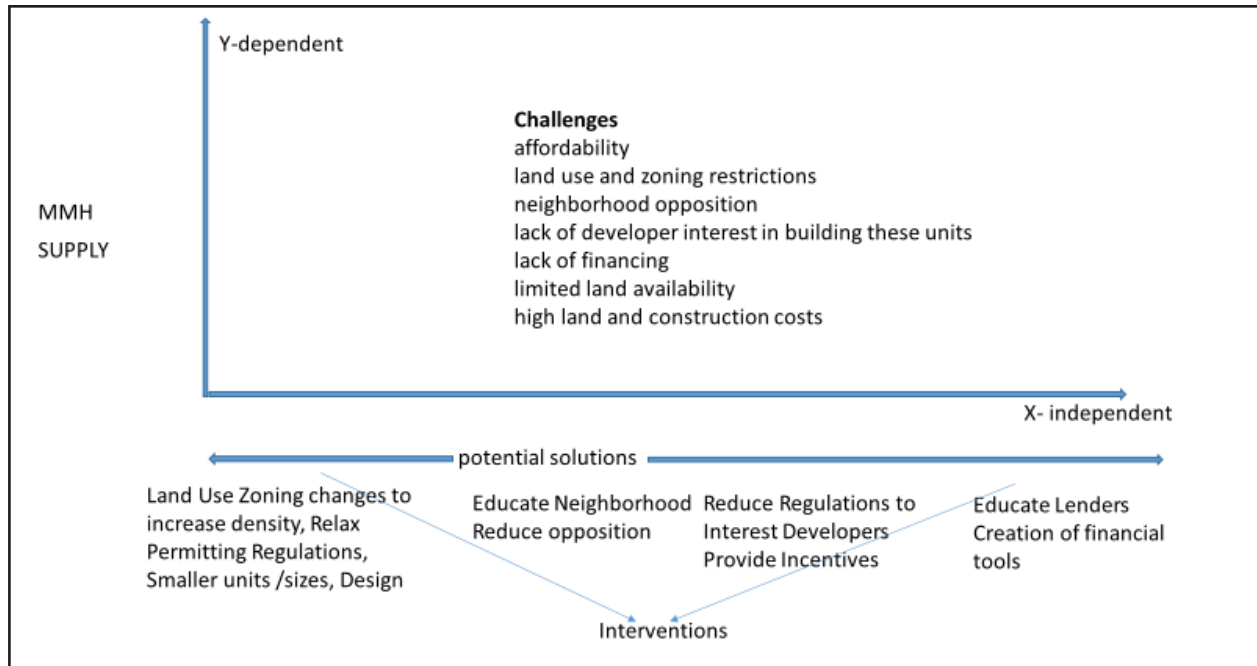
Y-dependent

MMH
SUPPLY

**Challenges**
affordability
land use and zoning restrictions
neighborhood opposition
lack of developer interest in building these units
lack of financing
limited land availability
high land and construction costs

X- independent

potential solutions

Land Use Zoning changes to increase density, Relax Permitting Regulations, Smaller units /sizes, Design

Educate Neighborhood
Reduce opposition

Reduce Regulations to Interest Developers
Provide Incentives

Educate Lenders
Creation of financial tools

Interventions